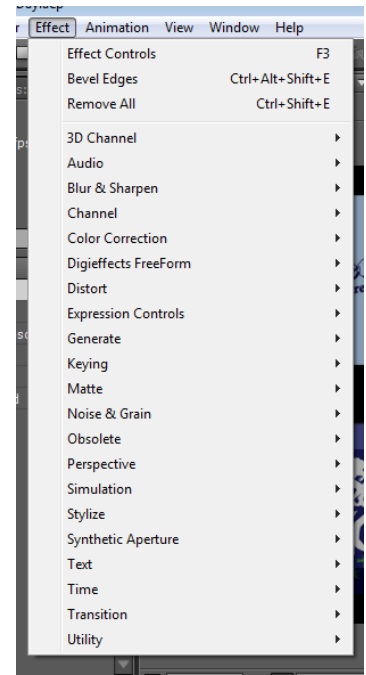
r Effect Animation View Window Help

Effect Controls F3
Bevel Edges Ctrl+Alt+Shift+E
Remove All Ctrl+Shift+E

3D Channel
Audio
Blur & Sharpen
Channel
Color Correction
Digieffects FreeForm
Distort
Expression Controls
Generate
Keying
Matte
Noise & Grain
Obsolete
Perspective
Simulation
Stylize
Synthetic Aperture
Text
Time
Transition
Utility